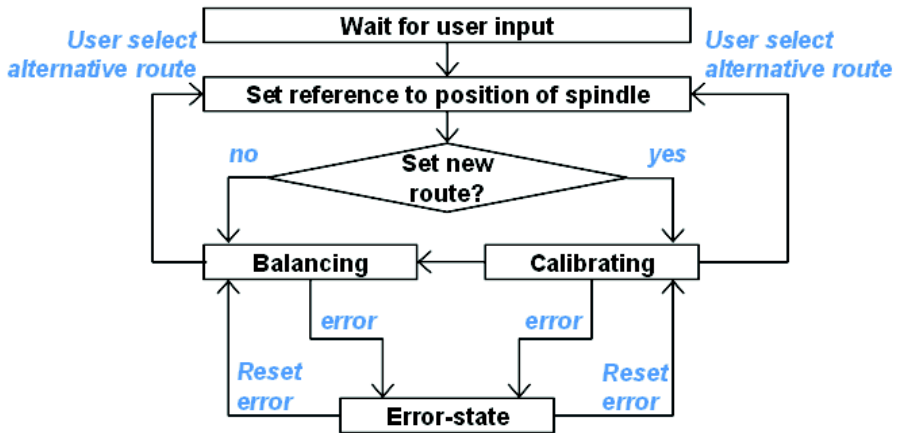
Wait for user input

User select alternative route

User select alternative route

Set reference to position of spindle

no

Set new route?

yes

Balancing

Calibrating

error

error

Reset error

Reset error

Error-state